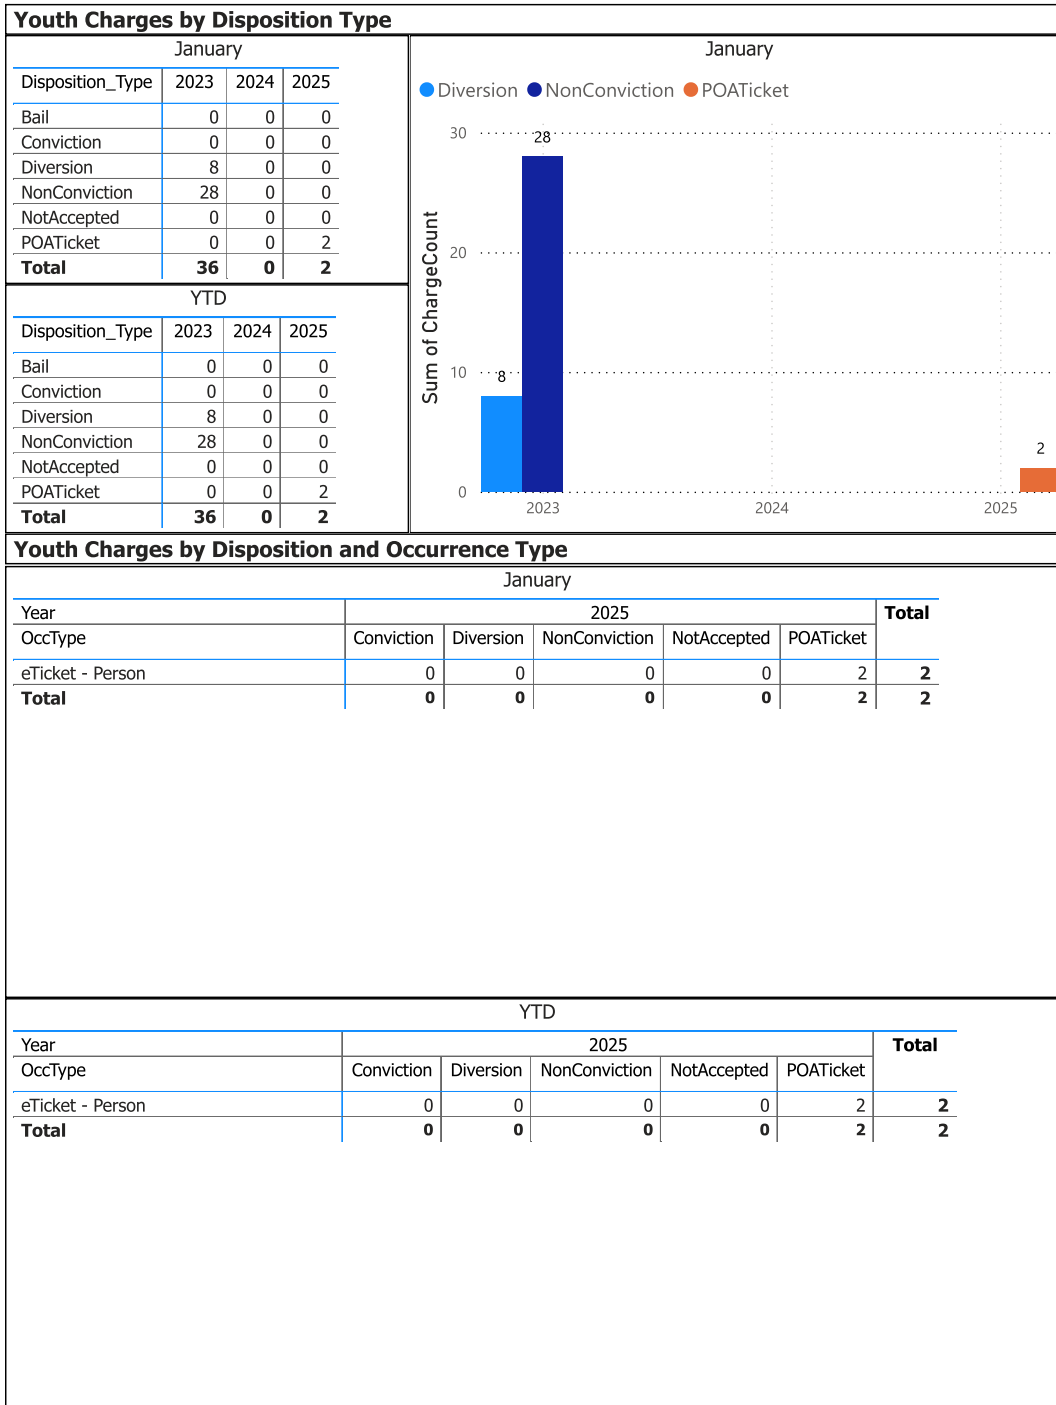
Youth Charges by Disposition Type

January

| Disposition_Type | 2023 | 2024 | 2025 |
|---|---|---|---|
| Bail | 0 | 0 | 0 |
| Conviction | 0 | 0 | 0 |
| Diversion | 8 | 0 | 0 |
| NonConviction | 28 | 0 | 0 |
| NotAccepted | 0 | 0 | 0 |
| POATicket | 0 | 0 | 2 |
| **Total** | **36** | **0** | **2** |

YTD

| Disposition_Type | 2023 | 2024 | 2025 |
|---|---|---|---|
| Bail | 0 | 0 | 0 |
| Conviction | 0 | 0 | 0 |
| Diversion | 8 | 0 | 0 |
| NonConviction | 28 | 0 | 0 |
| NotAccepted | 0 | 0 | 0 |
| POATicket | 0 | 0 | 2 |
| **Total** | **36** | **0** | **2** |

January

Diversion NonConviction POATicket

Sum of ChargeCount

30
20
10
0

28
8
2

2023 2024 2025

Youth Charges by Disposition and Occurrence Type

January

| Year | 2025 | | | | | Total |
|---|---|---|---|---|---|---|
| OccType | Conviction | Diversion | NonConviction | NotAccepted | POATicket | |
| eTicket - Person | 0 | 0 | 0 | 0 | 2 | **2** |
| **Total** | **0** | **0** | **0** | **0** | **2** | **2** |

YTD

| Year | 2025 | | | | | Total |
|---|---|---|---|---|---|---|
| OccType | Conviction | Diversion | NonConviction | NotAccepted | POATicket | |
| eTicket - Person | 0 | 0 | 0 | 0 | 2 | **2** |
| **Total** | **0** | **0** | **0** | **0** | **2** | **2** |